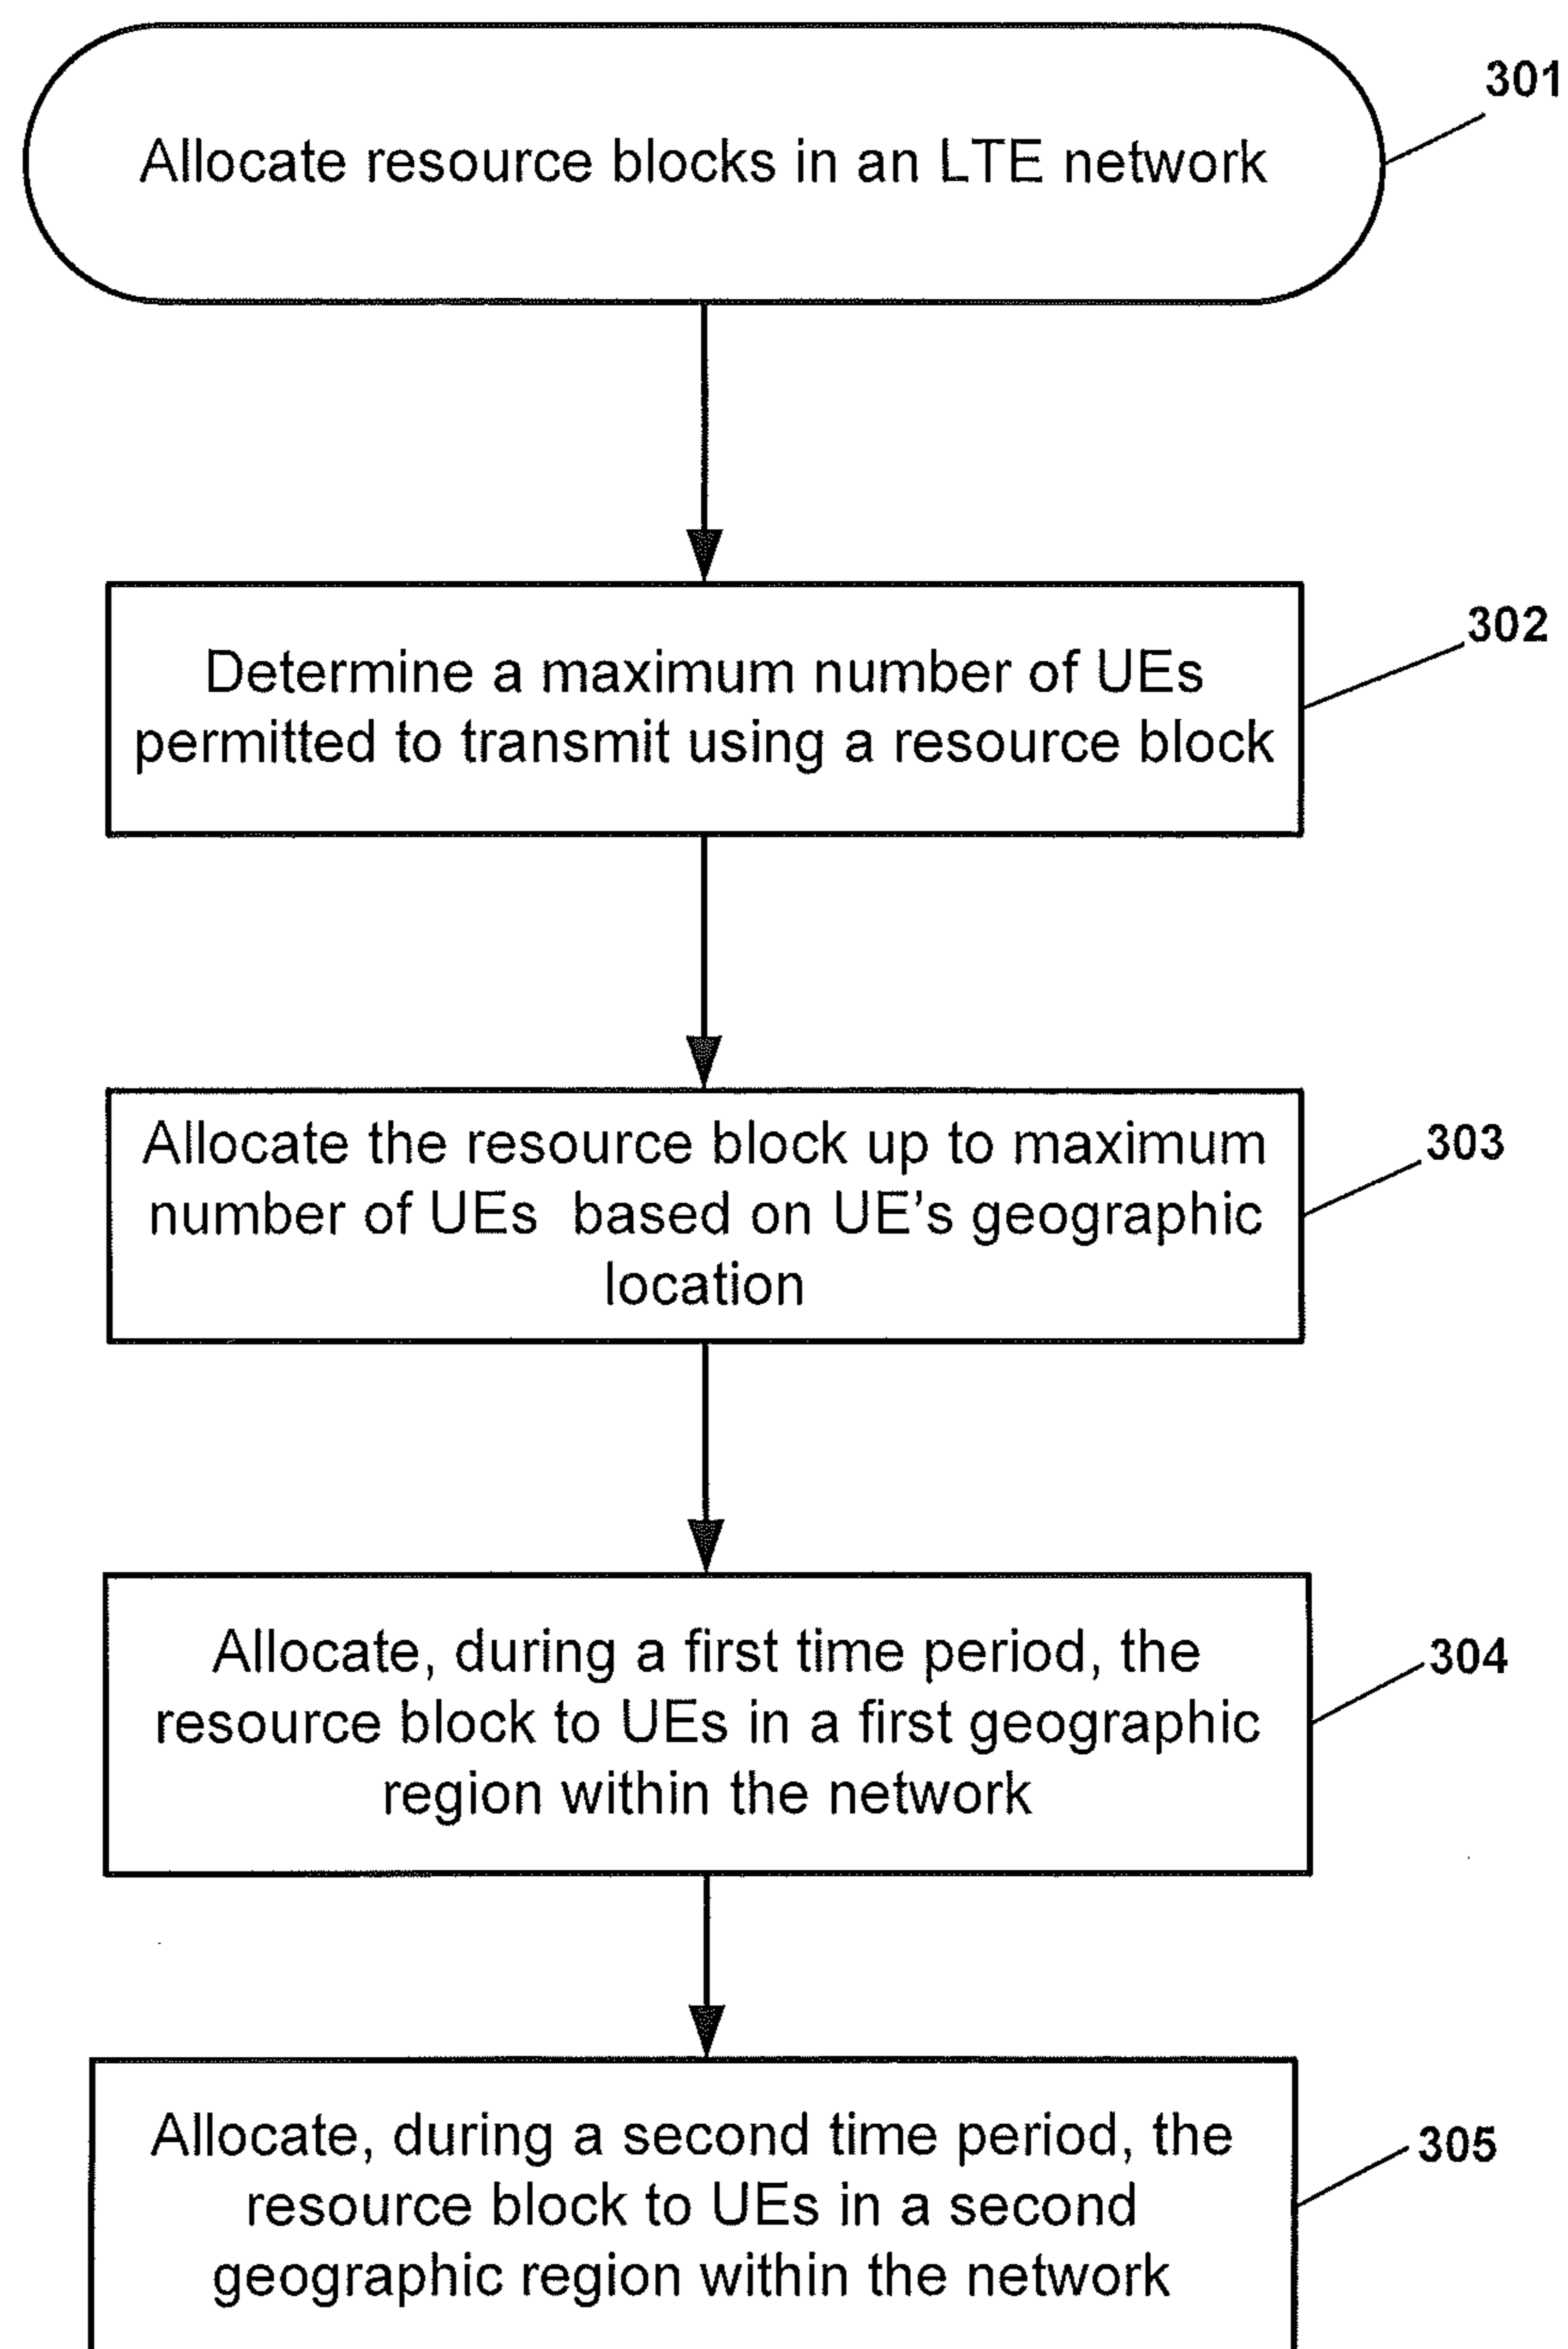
Allocate resource blocks in an LTE network

301

Determine a maximum number of UEs permitted to transmit using a resource block

302

Allocate the resource block up to maximum number of UEs based on UE's geographic location

303

Allocate, during a first time period, the resource block to UEs in a first geographic region within the network

304

Allocate, during a second time period, the resource block to UEs in a second geographic region within the network

305